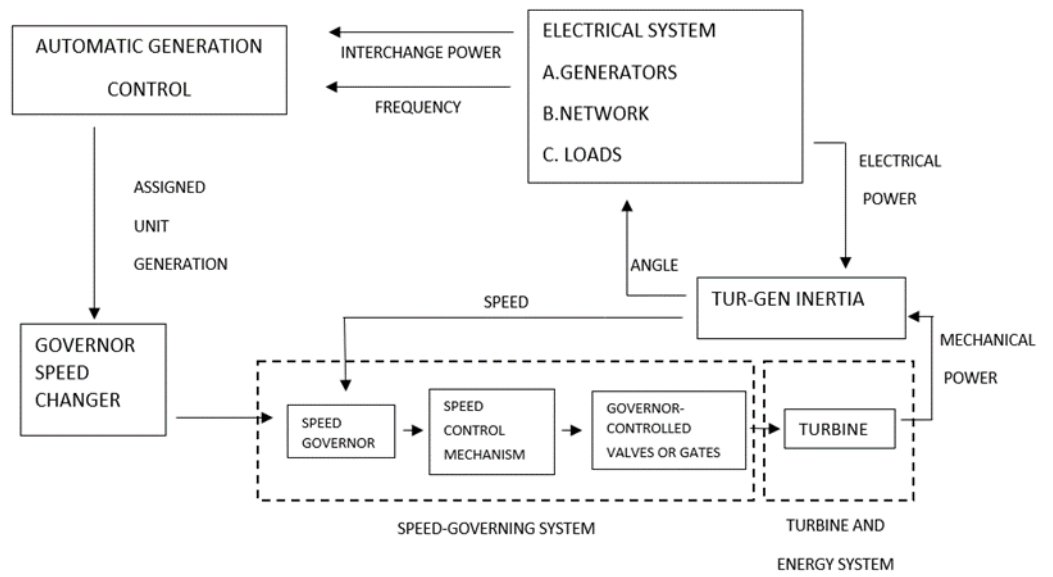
AUTOMATIC GENERATION CONTROL

INTERCHANGE POWER

FREQUENCY

ELECTRICAL SYSTEM
A.GENERATORS
B.NETWORK
C. LOADS

ELECTRICAL POWER

ASSIGNED UNIT GENERATION

ANGLE

SPEED

TUR-GEN INERTIA

MECHANICAL POWER

GOVERNOR SPEED CHANGER

SPEED GOVERNOR

SPEED CONTROL MECHANISM

GOVERNOR-CONTROLLED VALVES OR GATES

TURBINE

SPEED-GOVERNING SYSTEM

TURBINE AND ENERGY SYSTEM